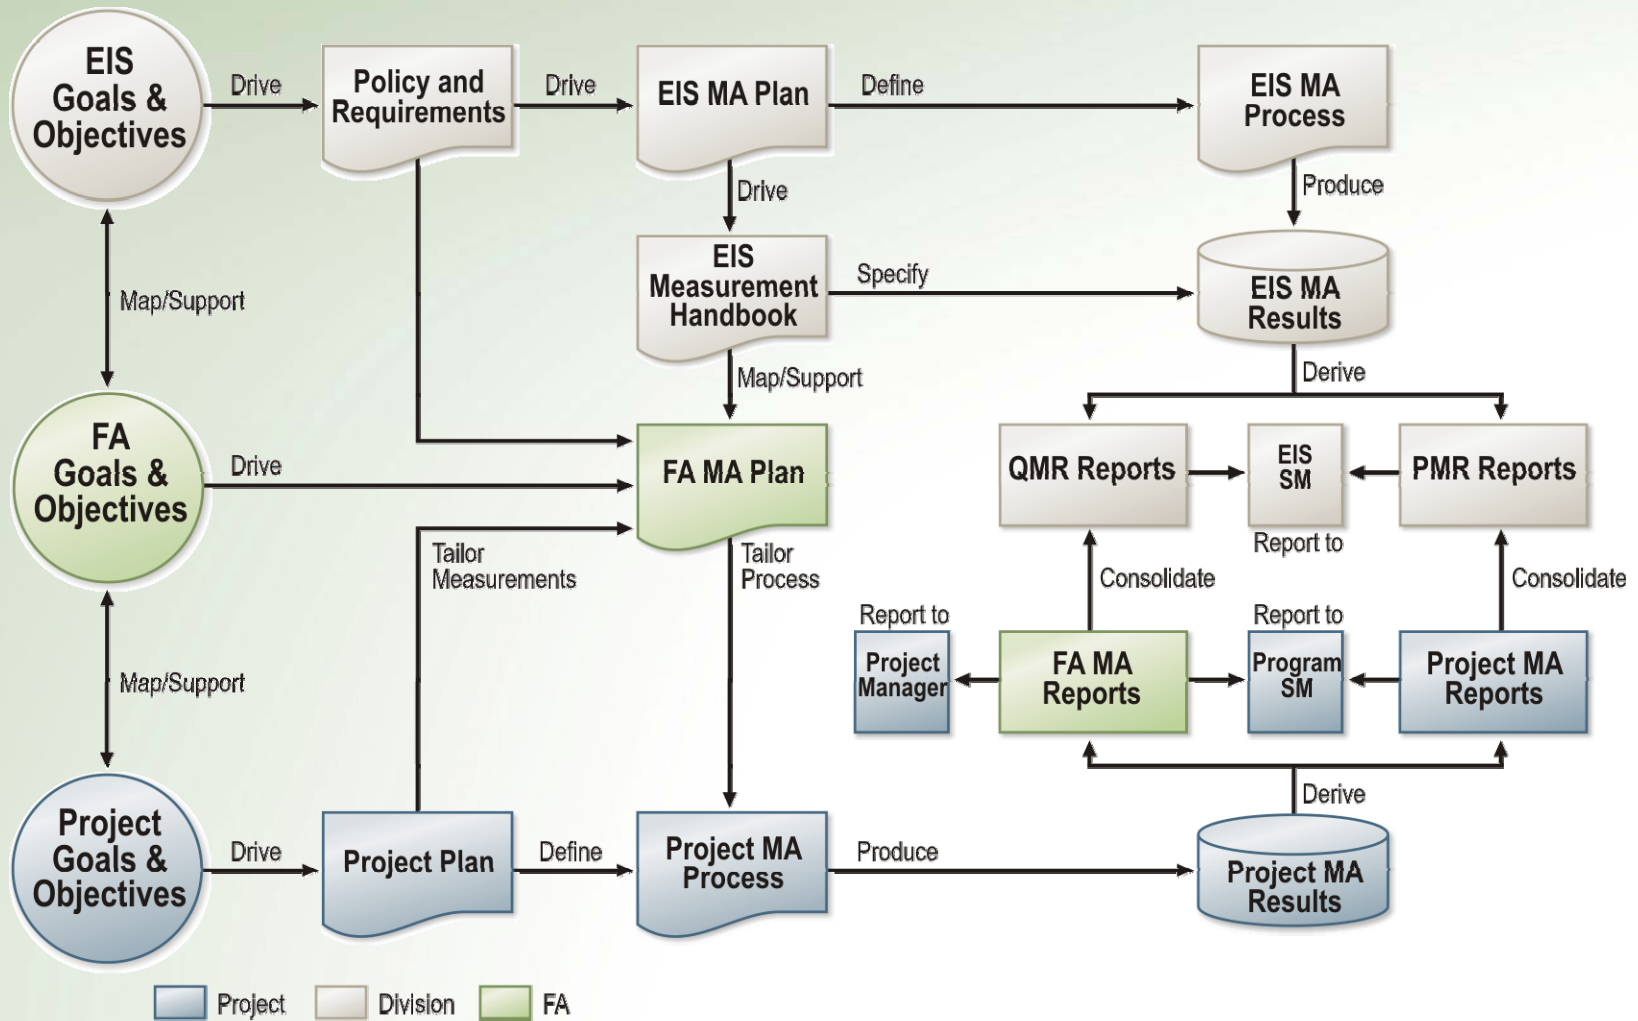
EIS Goals & Objectives

Drive

Policy and Requirements

Drive

EIS MA Plan

Define

EIS MA Process

Drive

Produce

EIS Measurement Handbook

Specify

EIS MA Results

Map/Support

Map/Support

Derive

FA Goals & Objectives

Drive

FA MA Plan

QMR Reports

EIS SM

PMR Reports

Report to

Tailor Measurements

Tailor Process

Consolidate

Consolidate

Report to

Report to

Map/Support

Project Manager

FA MA Reports

Program SM

Project MA Reports

Derive

Project Goals & Objectives

Drive

Project Plan

Define

Project MA Process

Produce

Project MA Results

Project

Division

FA